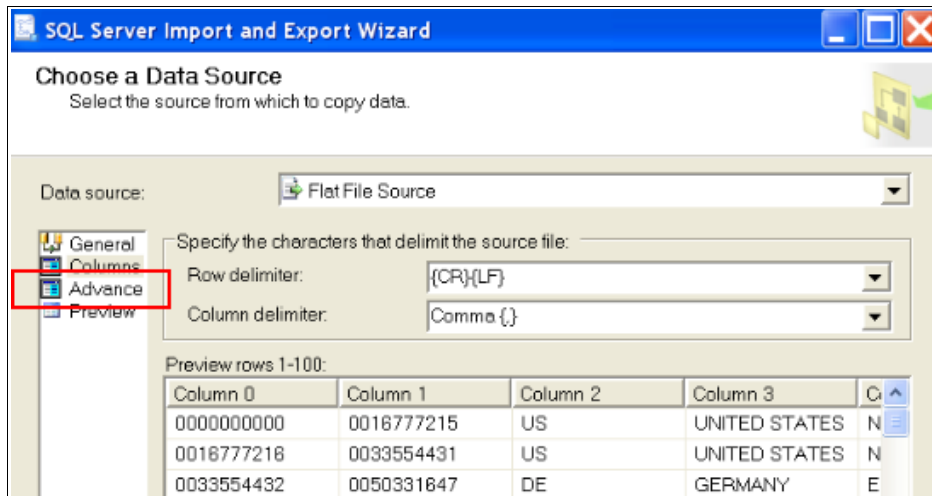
SQL Server Import and Export Wizard

Choose a Data Source
Select the source from which to copy data.

Data source:
Flat File Source

General
Columns
Advance
Preview

Specify the characters that delimit the source file:
Row delimiter:
{CR}{LF}
Column delimiter:
Comma {,}

Preview rows 1-100:

| Column 0 | Column 1 | Column 2 | Column 3 | C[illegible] |
|---|---|---|---|---|
| 0000000000 | 0016777215 | US | UNITED STATES | N |
| 0016777216 | 0033554431 | US | UNITED STATES | N |
| 0033554432 | 0050331647 | DE | GERMANY | E |